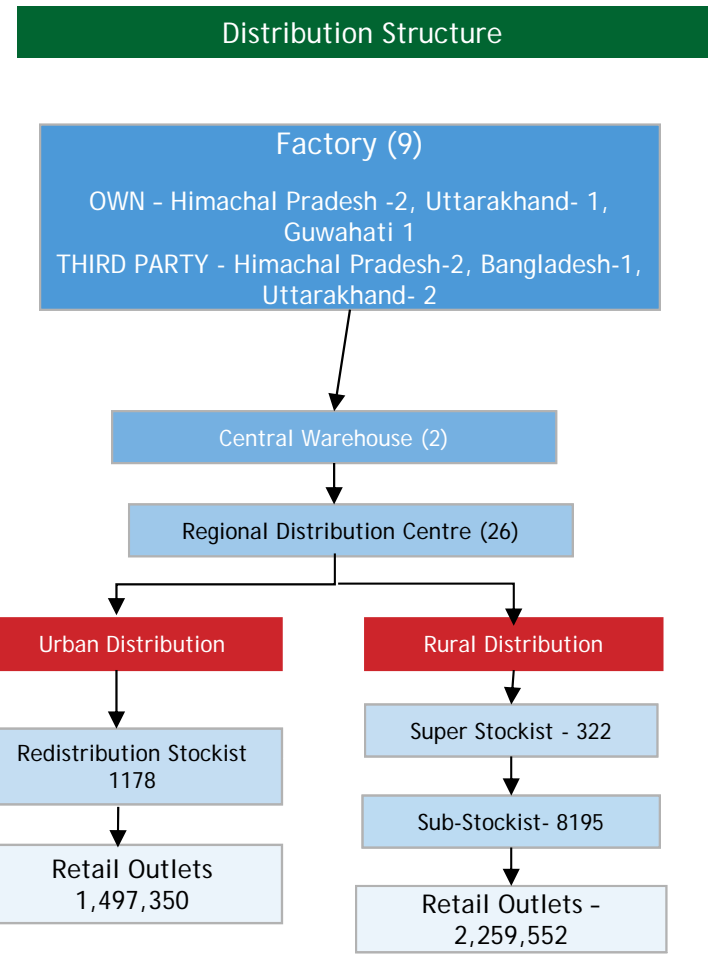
Distribution Structure

Factory (9)

OWN – Himachal Pradesh -2, Uttarakhand- 1, Guwahati 1
THIRD PARTY - Himachal Pradesh-2, Bangladesh-1, Uttarakhand- 2

Central Warehouse (2)

Regional Distribution Centre (26)

Urban Distribution

Redistribution Stockist 1178

Retail Outlets 1,497,350

Rural Distribution

Super Stockist - 322

Sub-Stockist- 8195

Retail Outlets – 2,259,552